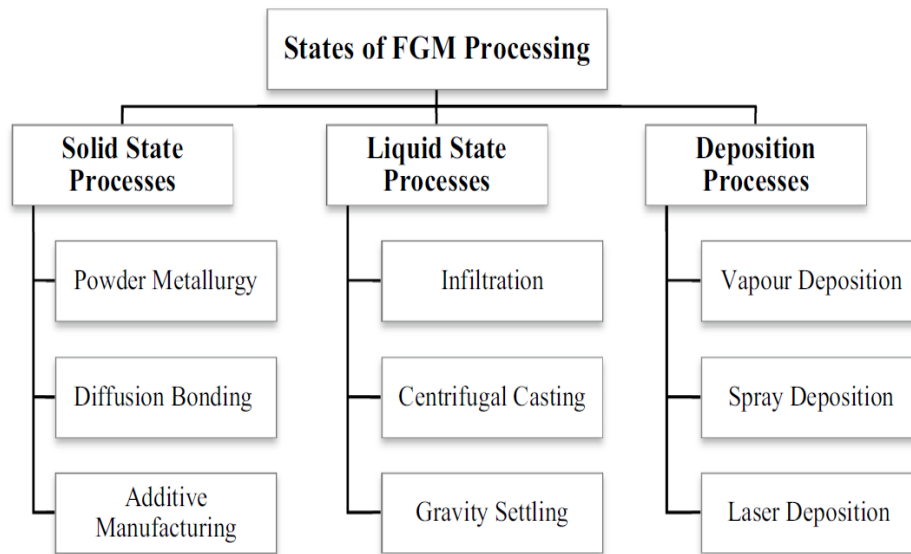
States of FGM Processing

Solid State Processes

Powder Metallurgy

Diffusion Bonding

Additive Manufacturing

Liquid State Processes

Infiltration

Centrifugal Casting

Gravity Settling

Deposition Processes

Vapour Deposition

Spray Deposition

Laser Deposition